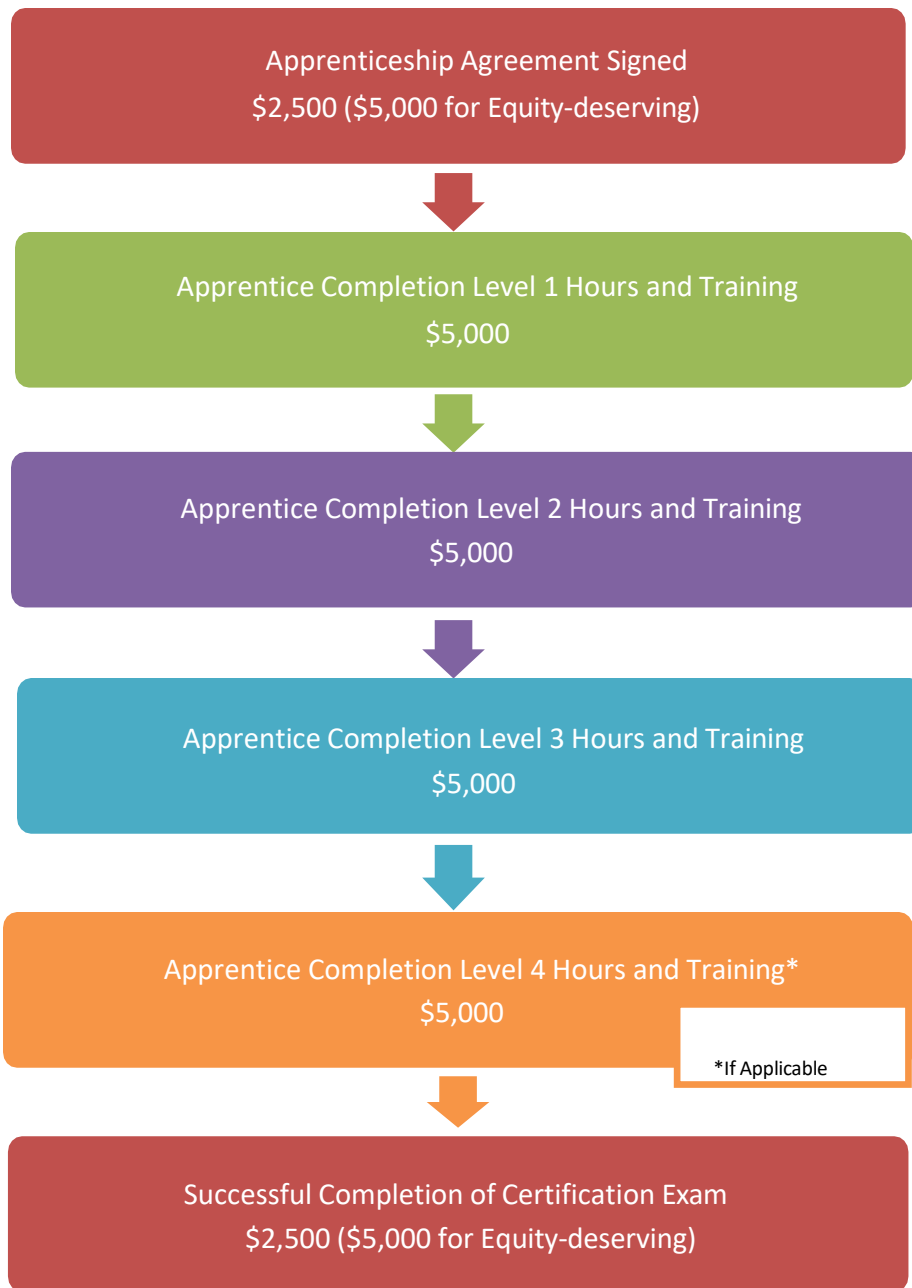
Apprenticeship Agreement Signed
\$2,500 (\$5,000 for Equity-deserving)

Apprentice Completion Level 1 Hours and Training
\$5,000

Apprentice Completion Level 2 Hours and Training
\$5,000

Apprentice Completion Level 3 Hours and Training
\$5,000

Apprentice Completion Level 4 Hours and Training*
\$5,000

*If Applicable

Successful Completion of Certification Exam
\$2,500 (\$5,000 for Equity-deserving)